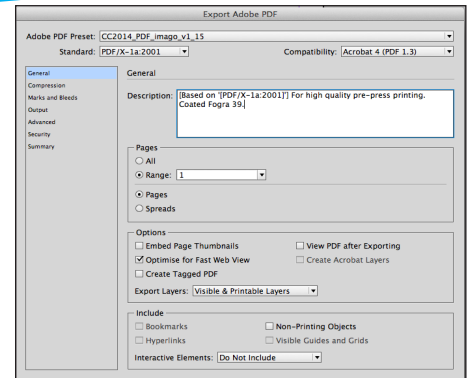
Export Adobe PDF

Adobe PDF Preset: CC2014_PDF_imago_v1_15

Standard: PDF/X-1a:2001

Compatibility: Acrobat 4 (PDF 1.3)

General
Compression
Marks and Bleeds
Output
Advanced
Security
Summary

General

Description: [Based on '[PDF/X-1a:2001]'] For high quality pre-press printing. Coated Fogra 39.

Pages

All

Range: 1

Pages

Spreads

Options

Embed Page Thumbnails

View PDF after Exporting

Optimise for Fast Web View

Create Acrobat Layers

Create Tagged PDF

Export Layers: Visible & Printable Layers

Include

Bookmarks

Non-Printing Objects

Hyperlinks

Visible Guides and Grids

Interactive Elements: Do Not Include